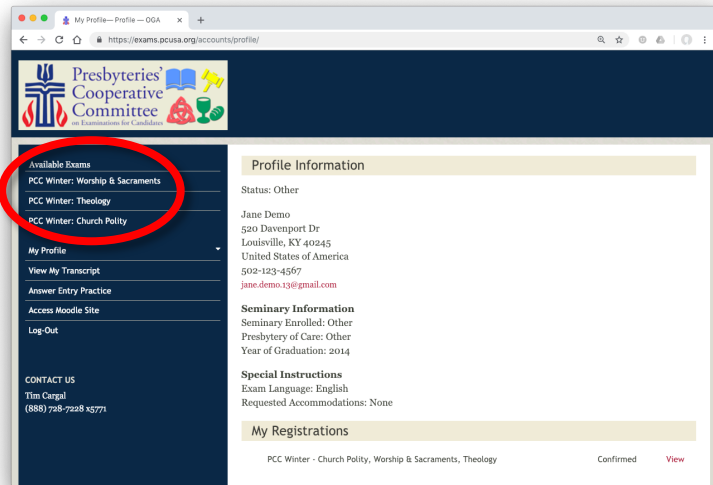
My Profile— Profile — OGA ×

https://exams.pcusa.org/accounts/profile/

Presbyteries' Cooperative Committee on Examinations for Candidates

Available Exams
PCC Winter: Worship & Sacraments
PCC Winter: Theology
PCC Winter: Church Polity

My Profile
View My Transcript
Answer Entry Practice
Access Moodle Site
Log-Out

CONTACT US
Tim Cargal
(888) 728-7228 x5771

Profile Information

Status: Other

Jane Demo
520 Davenport Dr
Louisville, KY 40245
United States of America
502-123-4567
jane.demo.13@gmail.com

Seminary Information
Seminary Enrolled: Other
Presbytery of Care: Other
Year of Graduation: 2014

Special Instructions
Exam Language: English
Requested Accommodations: None

My Registrations

| PCC Winter - Church Polity, Worship & Sacraments, Theology | Confirmed | View |
|---|---|---|